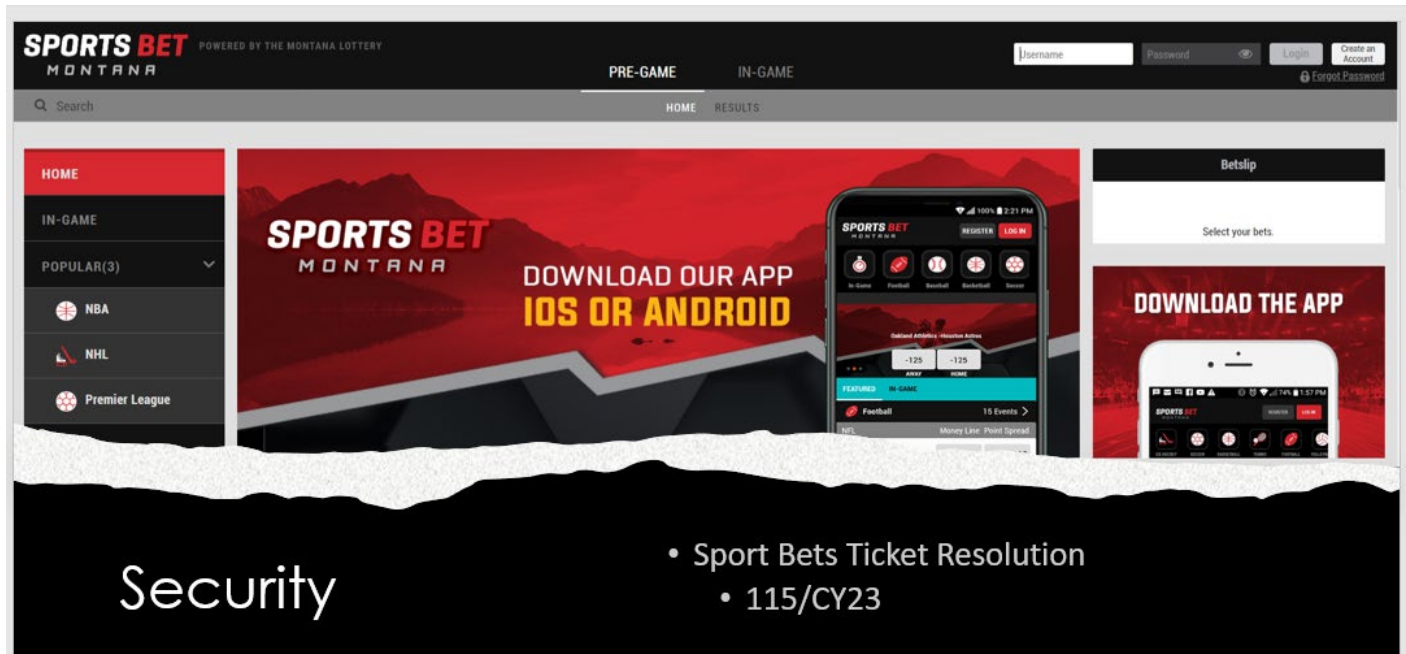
SPORTS BET MONTANA POWERED BY THE MONTANA LOTTERY

PRE-GAME IN-GAME

Username Password Login Create an Account

Forgot Password

Search

HOME RESULTS

HOME

IN-GAME

POPULAR(3)

NBA

NHL

Premier League

SPORTS BET MONTANA

DOWNLOAD OUR APP IOS OR ANDROID

100% 2:21 PM

SPORTS BET MONTANA REGISTER LOG IN

In-Game Football Baseball Basketball Soccer

Oakland Athletics - Houston Astros

-125 -125

AWAY HOME

FEATURED IN-GAME

Football 15 Events

NFL Money Line Point Spread

Betslip

Select your bets.

DOWNLOAD THE APP

74% 1:57 PM

SPORTS BET MONTANA REGISTER LOG IN

Security

• Sport Bets Ticket Resolution
  • 115/CY23